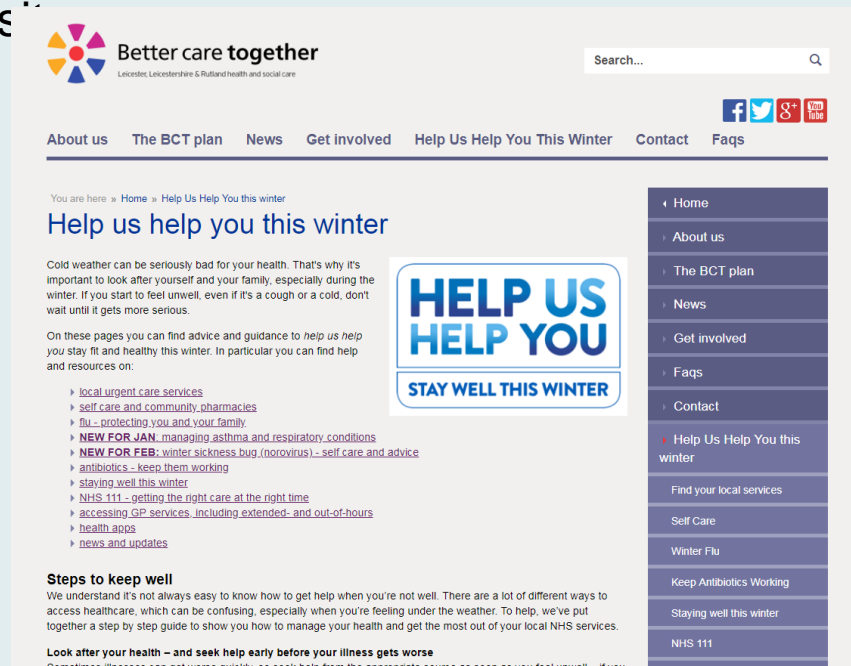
Better care together
Leicester, Leicestershire & Rutland health and social care

Search...

About us The BCT plan News Get involved Help Us Help You This Winter Contact Faqs

You are here » Home » Help Us Help You this winter

Help us help you this winter

Cold weather can be seriously bad for your health. That's why it's important to look after yourself and your family, especially during the winter. If you start to feel unwell, even if it's a cough or a cold, don't wait until it gets more serious.

On these pages you can find advice and guidance to *help us help you* stay fit and healthy this winter. In particular you can find help and resources on:

HELP US HELP YOU
STAY WELL THIS WINTER

- local urgent care services
- self care and community pharmacies
- flu - protecting you and your family
- NEW FOR JAN: managing asthma and respiratory conditions
- NEW FOR FEB: winter sickness bug (norovirus) - self care and advice
- antibiotics - keep them working
- staying well this winter
- NHS 111 - getting the right care at the right time
- accessing GP services, including extended- and out-of-hours
- health apps
- news and updates

Steps to keep well
We understand it's not always easy to know how to get help when you're not well. There are a lot of different ways to access healthcare, which can be confusing, especially when you're feeling under the weather. To help, we've put together a step by step guide to show you how to manage your health and get the most out of your local NHS services.

Look after your health – and seek help early before your illness gets worse

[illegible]

Home
About us
The BCT plan
News
Get involved
Faqs
Contact
Help Us Help You this winter
Find your local services
Self Care
Winter Flu
Keep Antibiotics Working
Staying well this winter
NHS 111